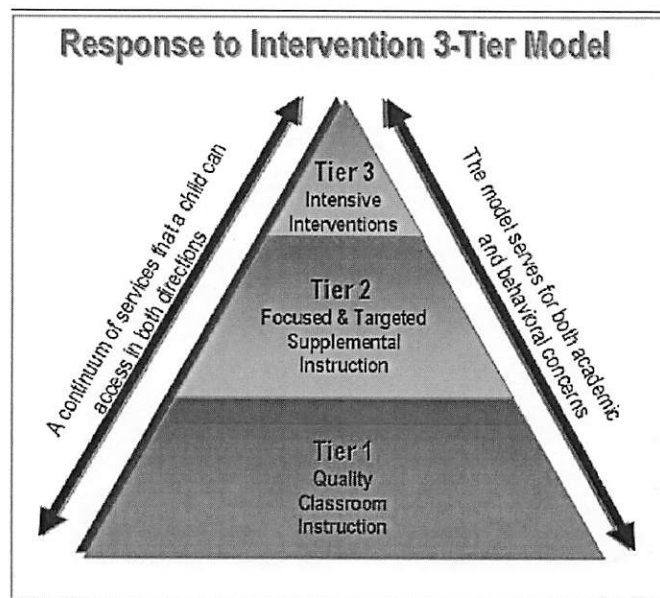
Response to Intervention 3-Tier Model

A continuum of services that a child can access in both directions

Tier 3
Intensive Interventions

Tier 2
Focused & Targeted Supplemental Instruction

Tier 1
Quality Classroom Instruction

The model serves for both academic and behavioral concerns